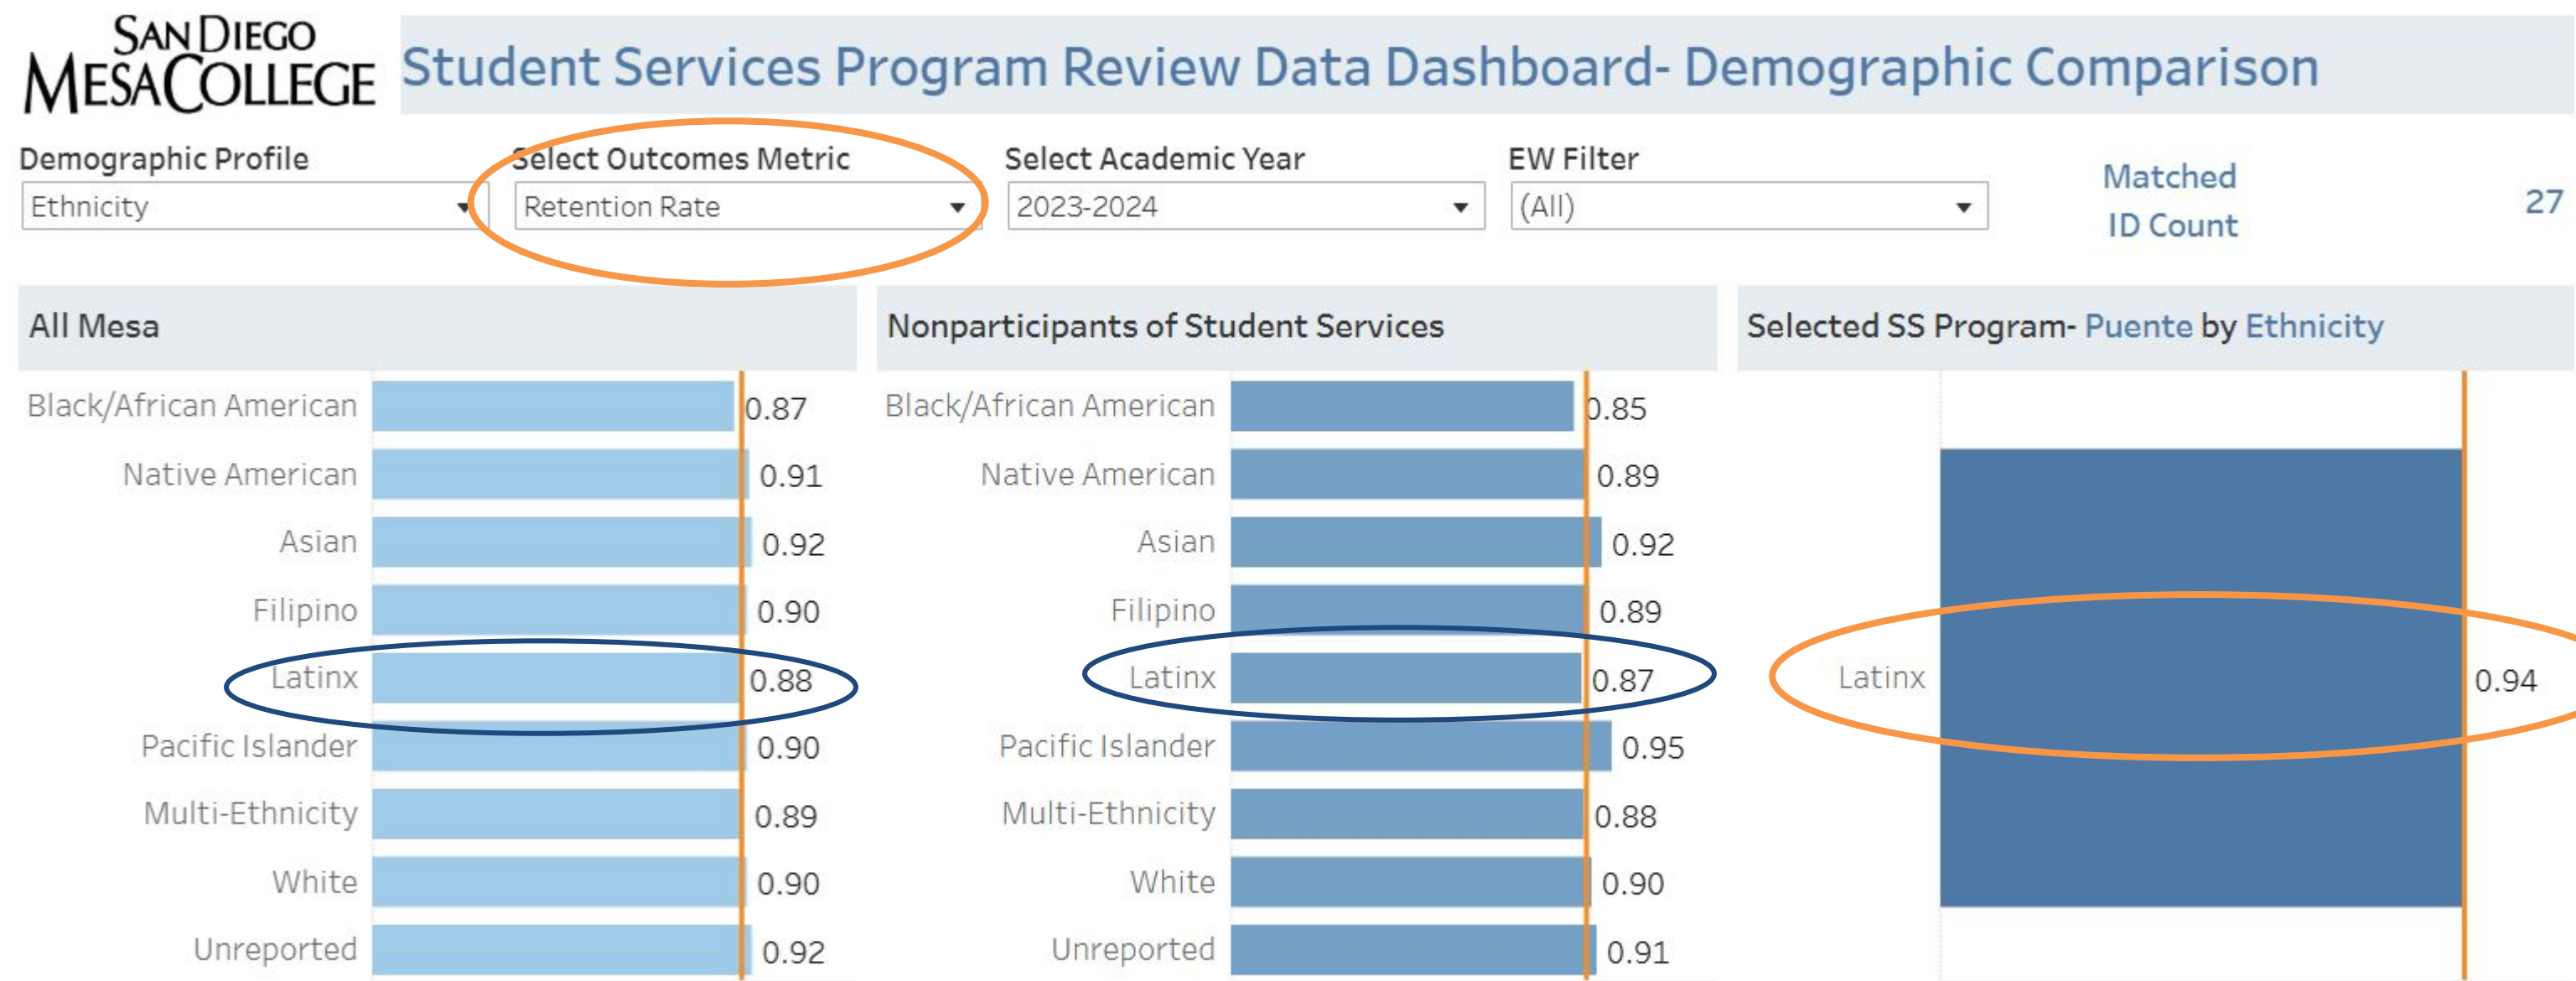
SAN DIEGO MESA COLLEGE

Student Services Program Review Data Dashboard- Demographic Comparison

Demographic Profile
Ethnicity

Select Outcomes Metric
Retention Rate

Select Academic Year
2023-2024

EW Filter
(All)

Matched ID Count
27

All Mesa

| | |
|---|---|
| Black/African American | 0.87 |
| Native American | 0.91 |
| Asian | 0.92 |
| Filipino | 0.90 |
| Latinx | 0.88 |
| Pacific Islander | 0.90 |
| Multi-Ethnicity | 0.89 |
| White | 0.90 |
| Unreported | 0.92 |

Nonparticipants of Student Services

| | |
|---|---|
| Black/African American | 0.85 |
| Native American | 0.89 |
| Asian | 0.92 |
| Filipino | 0.89 |
| Latinx | 0.87 |
| Pacific Islander | 0.95 |
| Multi-Ethnicity | 0.88 |
| White | 0.90 |
| Unreported | 0.91 |

Selected SS Program- Puente by Ethnicity

| | |
|---|---|
| Latinx | 0.94 |